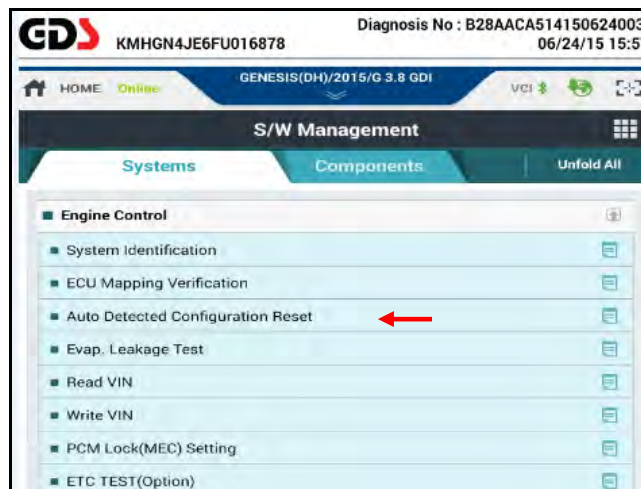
GDS KMHGN4JE6FU016878

Diagnosis No : B28AACA514150624003
06/24/15 15:5

HOME Online

GENESIS(DH)/2015/G 3.8 GDI

VCI

S/W Management

Systems

Components

Unfold All

Engine Control

System Identification

ECU Mapping Verification

Auto Detected Configuration Reset

Evap. Leakage Test

Read VIN

Write VIN

PCM Lock(MEC) Setting

ETC TEST(Option)